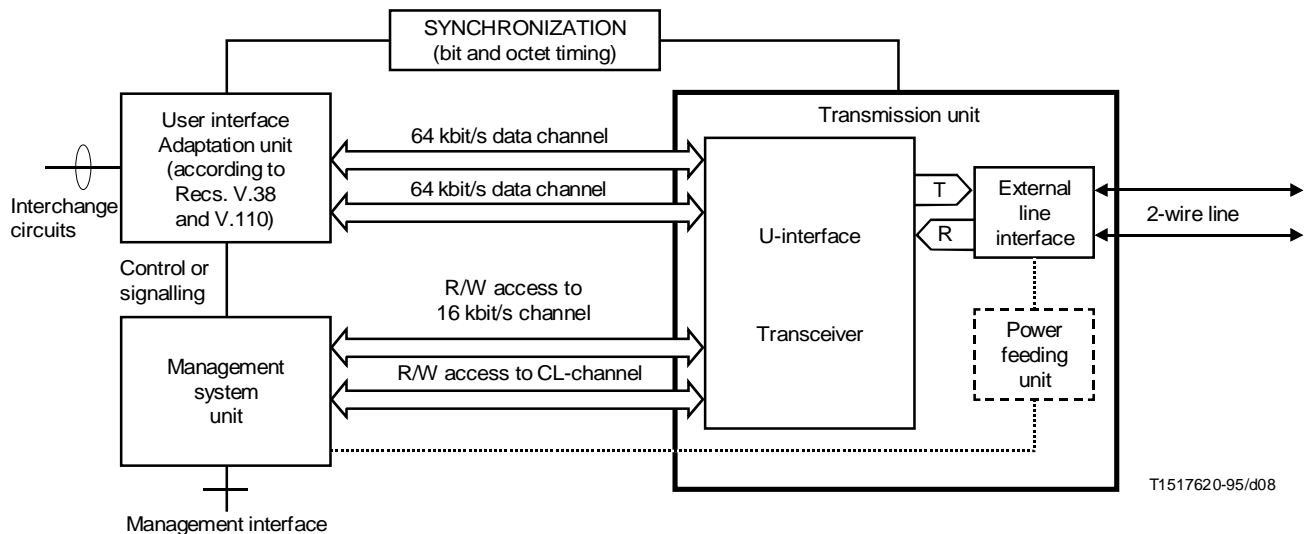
SYNCHRONIZATION
(bit and octet timing)

User interface
Adaptation unit
(according to
Recs. V.38
and V.110)

Interchange
circuits

Control or
signalling

Management
system
unit

Management interface

64 kbit/s data channel

64 kbit/s data channel

R/W access to
16 kbit/s channel

R/W access to CL-channel

Transmission unit

U-interface

Transceiver

T

R

External
line
interface

Power
feeding
unit

2-wire line

T1517620-95/d08